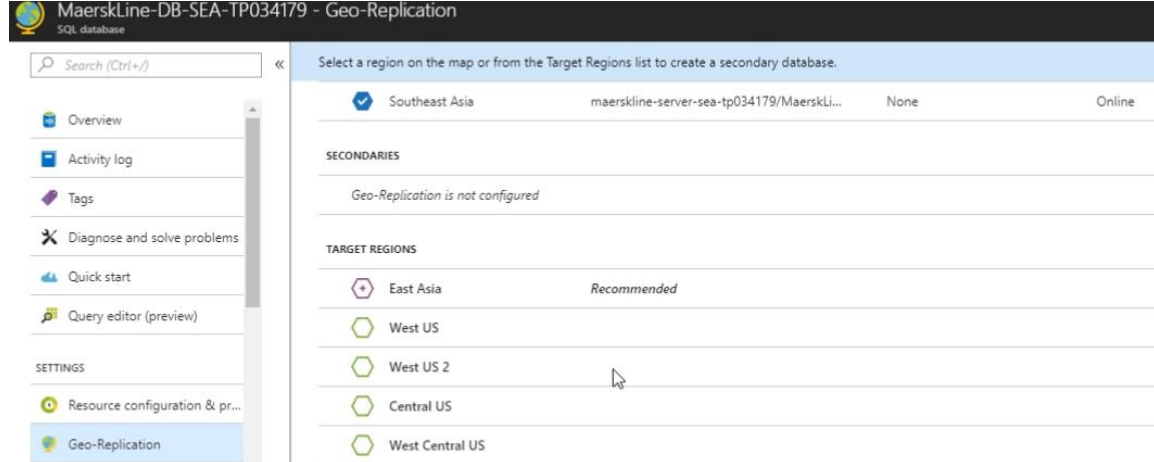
MaerskLine-DB-SEA-TP034179 - Geo-Replication
SQL database

Search (Ctrl+/)

«

Overview

Activity log

Tags

Diagnose and solve problems

Quick start

Query editor (preview)

SETTINGS

Resource configuration & pr...

Geo-Replication

Select a region on the map or from the Target Regions list to create a secondary database.

| | | | |
|---|---|---|---|
| Southeast Asia | maerskline-server-sea-tp034179/MaerskLi... | None | Online |

SECONDARIES

Geo-Replication is not configured

TARGET REGIONS

East Asia Recommended

West US

West US 2

Central US

West Central US